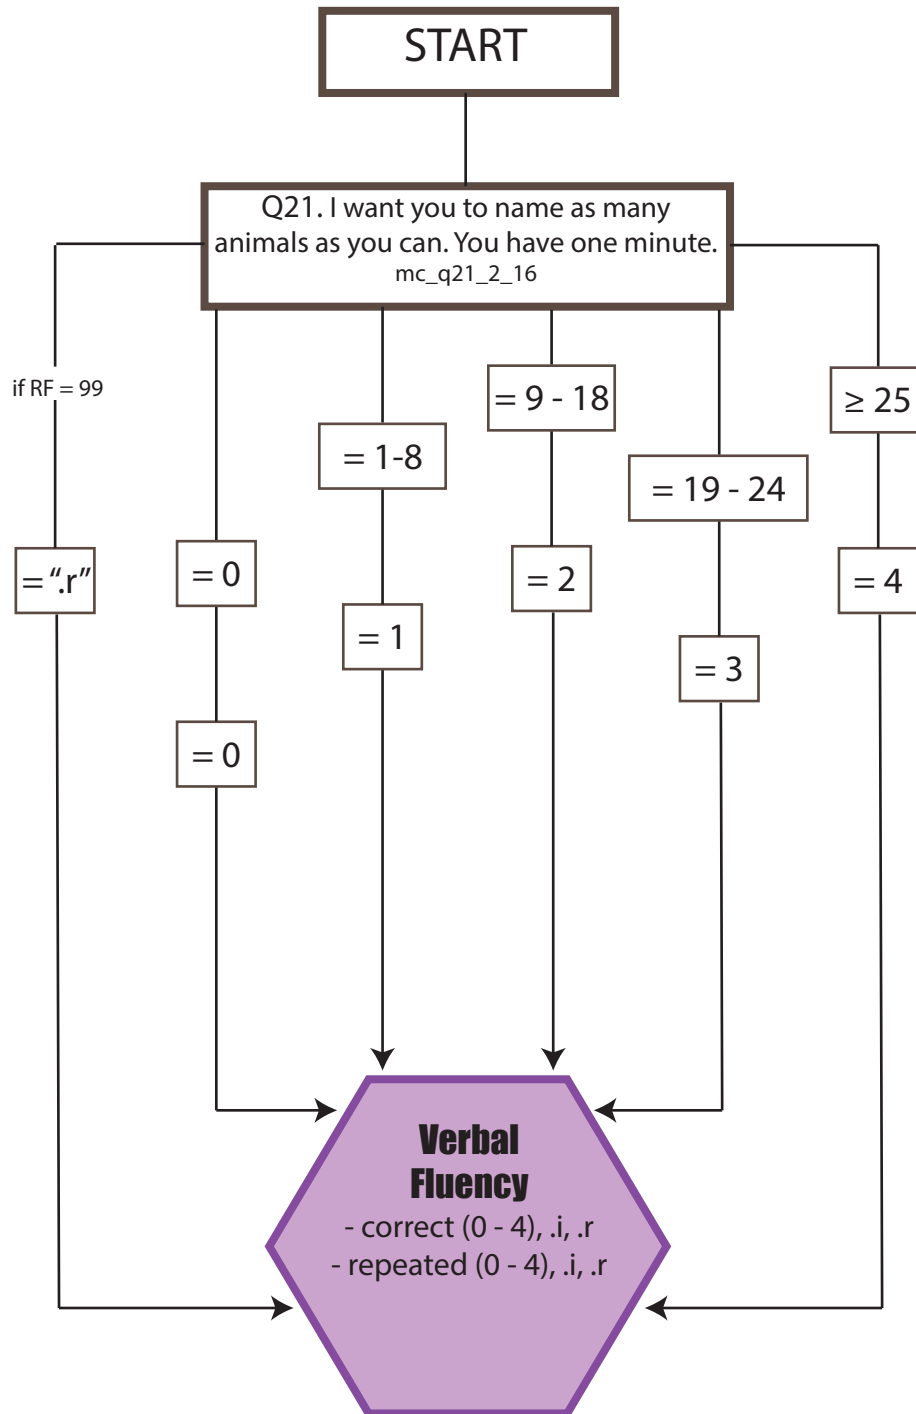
START

Q21. I want you to name as many animals as you can. You have one minute.
mc_q21_2_16

if RF = 99

= 9 - 18

$\geq$ 25

= 1-8

= 19 - 24

= “.r”

= 0

= 2

= 4

= 1

= 3

= 0

Verbal Fluency
- correct (0 - 4), .i, .r
- repeated (0 - 4), .i, .r